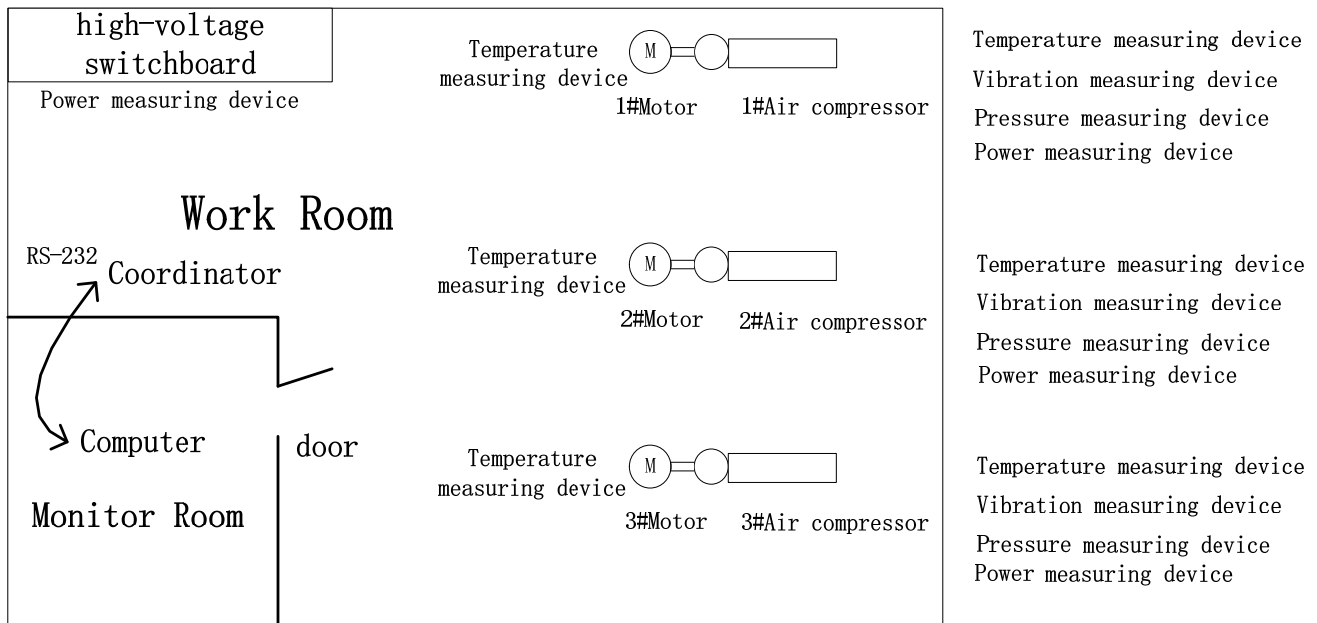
high-voltage switchboard

Power measuring device

Temperature measuring device

M

1#Motor 1#Air compressor

Temperature measuring device
Vibration measuring device
Pressure measuring device
Power measuring device

Work Room

RS-232

Coordinator

Temperature measuring device

M

2#Motor 2#Air compressor

Temperature measuring device
Vibration measuring device
Pressure measuring device
Power measuring device

Computer

door

Monitor Room

Temperature measuring device

M

3#Motor 3#Air compressor

Temperature measuring device
Vibration measuring device
Pressure measuring device
Power measuring device